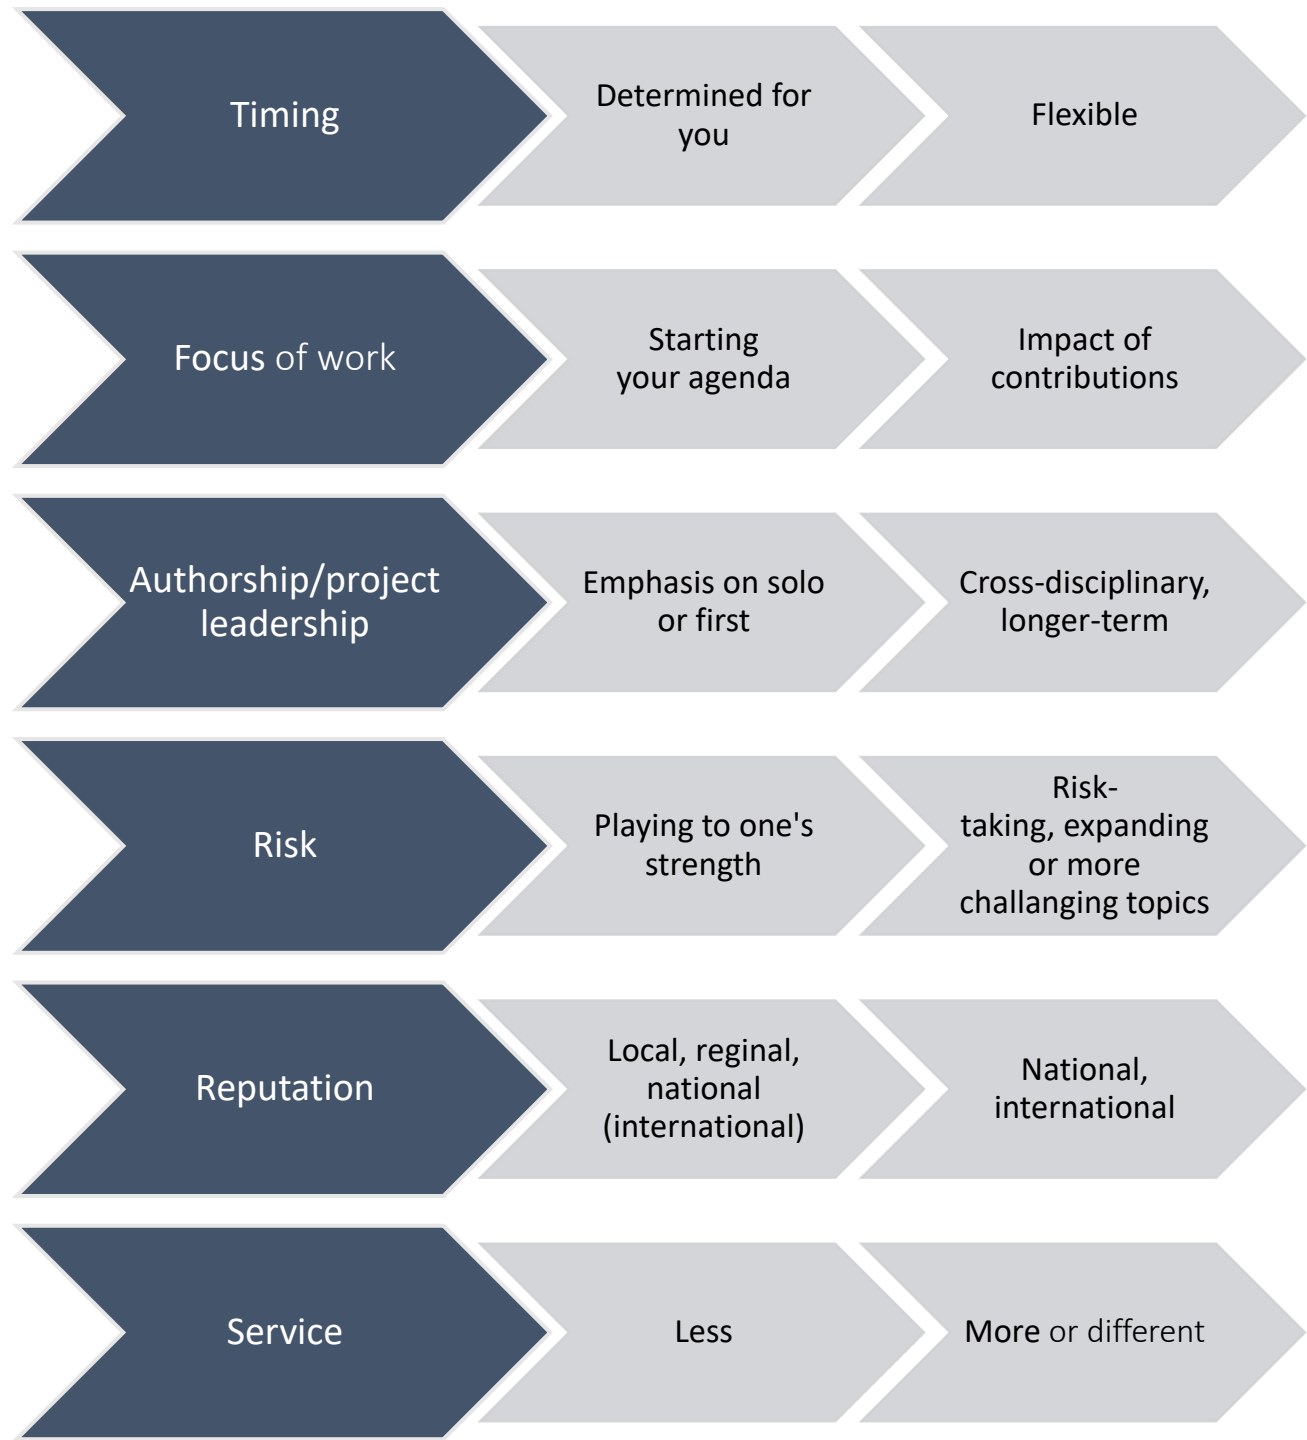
Timing

Determined for you

Flexible

Focus of work

Starting your agenda

Impact of contributions

Authorship/project leadership

Emphasis on solo or first

Cross-disciplinary, longer-term

Risk

Playing to one's strength

Risk-taking, expanding or more challanging topics

Reputation

Local, reginal, national (international)

National, international

Service

Less

More or different